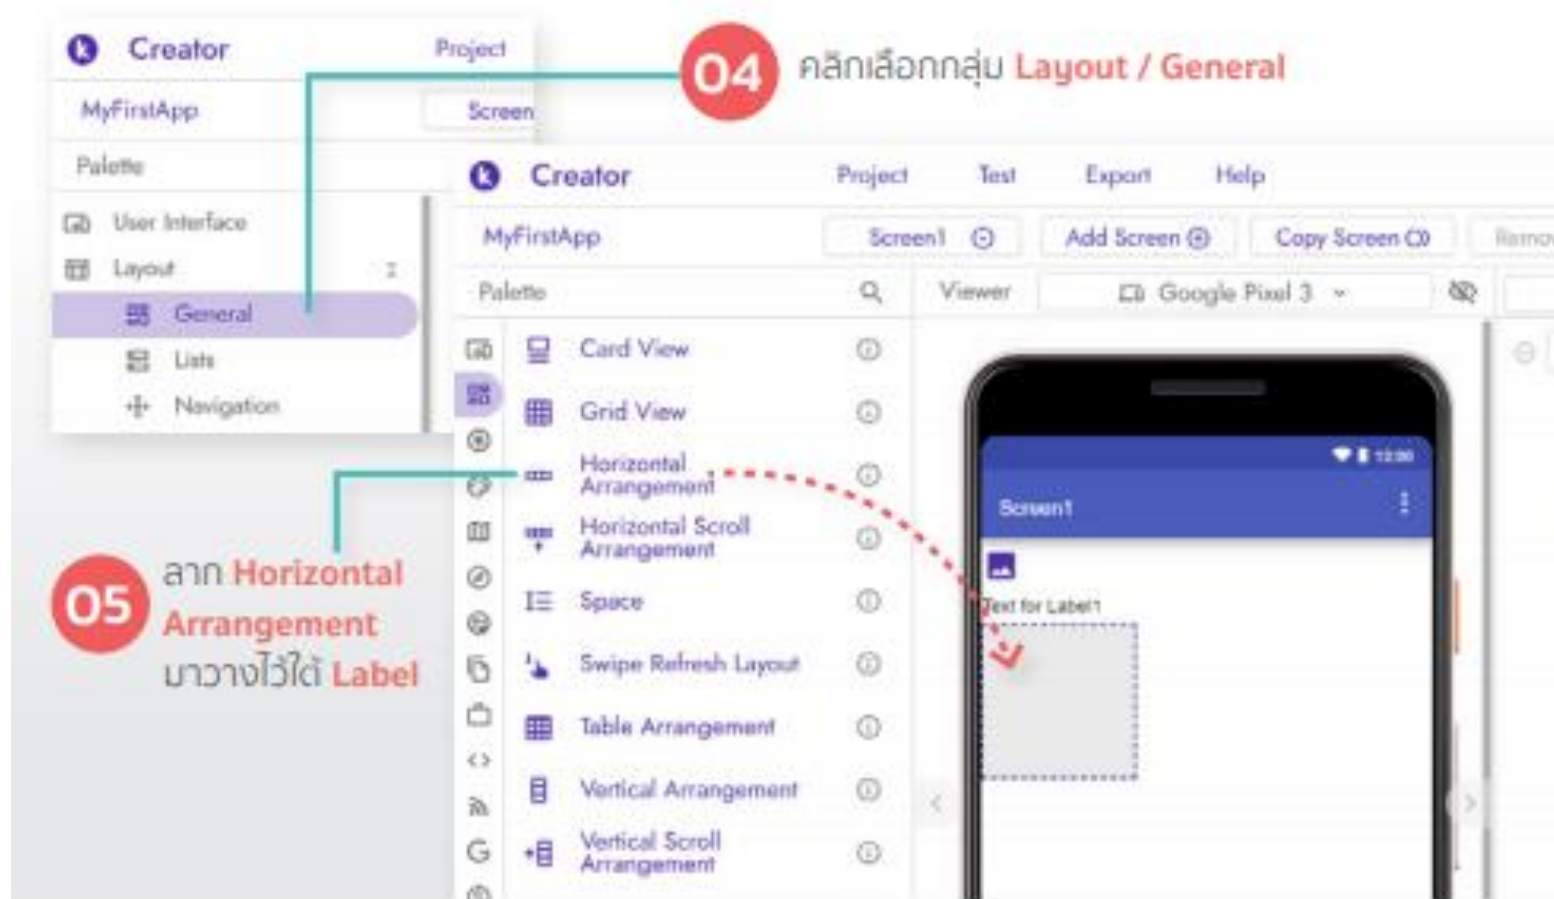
Creator
Project
MyFirstApp
Screen
Palette
User Interface
Layout
General
Lists
Navigation

04 คลิกเลือกกลุ่ม Layout / General

Creator
Project
Test
Export
Help
MyFirstApp
Screen1
Add Screen
Copy Screen
Remo
Palette
Viewer
Google Pixel 3
Card View
Grid View
Horizontal Arrangement
Horizontal Scroll Arrangement
Space
Swipe Refresh Layout
Table Arrangement
Vertical Arrangement
Vertical Scroll Arrangement

Screen1
Text for Label1

05 ลาก Horizontal Arrangement มาวางไว้ใต้ Label